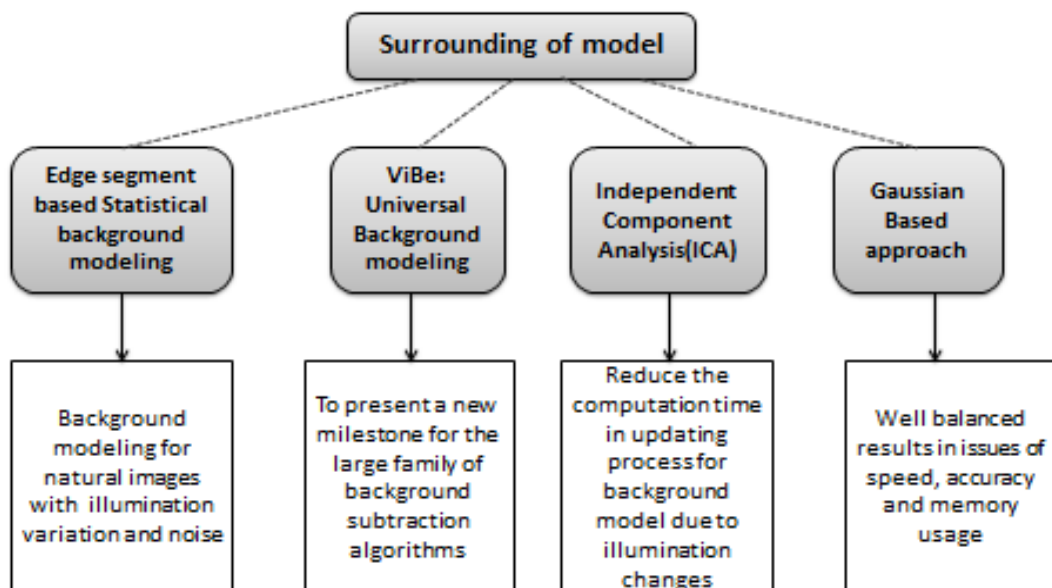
Surrounding of model

Edge segment based Statistical background modeling

ViBe: Universal Background modeling

Independent Component Analysis(ICA)

Gaussian Based approach

Background modeling for natural images with illumination variation and noise

To present a new milestone for the large family of background subtraction algorithms

Reduce the computation time in updating process for background model due to illumination changes

Well balanced results in issues of speed, accuracy and memory usage